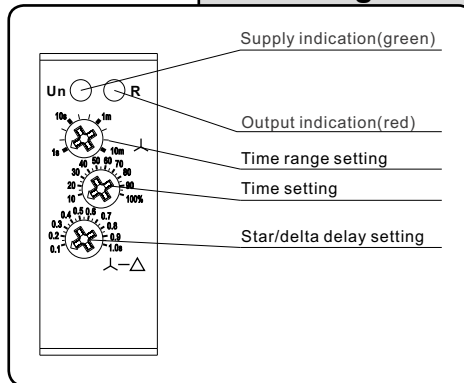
Un R

10s 1m 1s 10m

40 50 60 70 30 80 20 90 10 100%

0.4 0.5 0.6 0.7 0.3 0.8 0.2 0.9 0.1 1.0s

⅄—△

Supply indication(green)

Output indication(red)

Time range setting

Time setting

Star/delta delay setting